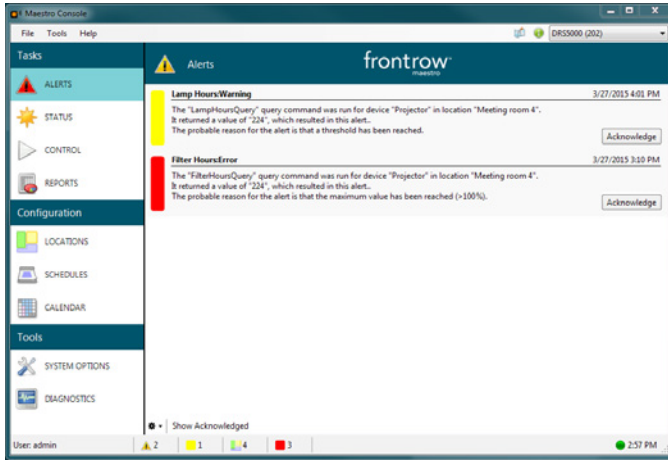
Maestro Console

File Tools Help

DRS5000 (202)

Tasks

ALERTS

STATUS

CONTROL

REPORTS

Configuration

LOCATIONS

SCHEDULES

CALENDAR

Tools

SYSTEM OPTIONS

DIAGNOSTICS

Alerts

frontrow maestro

Lamp Hours:Warning 3/27/2015 4:01 PM

The "LampHoursQuery" query command was run for device "Projector" in location "Meeting room 4". It returned a value of "224", which resulted in this alert.. The probable reason for the alert is that a threshold has been reached.

Acknowledge

Filter Hours:Error 3/27/2015 3:10 PM

The "FilterHoursQuery" query command was run for device "Projector" in location "Meeting room 4". It returned a value of "224", which resulted in this alert.. The probable reason for the alert is that the maximum value has been reached (>100%).

Acknowledge

Show Acknowledged

User: admin 2 1 4 3 2:57 PM